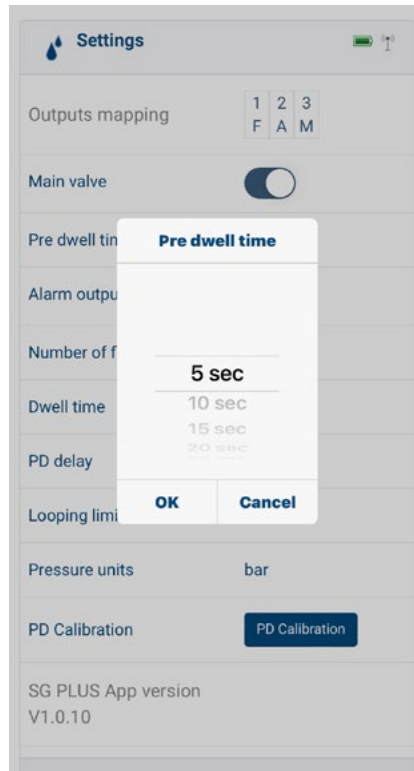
Settings

Outputs mapping

| 1 | 2 | 3 |
|---|---|---|
| F | A | M |

Main valve

Pre dwell tin

Alarm outpu

Number of f

Dwell time

PD delay

Looping limi

Pressure units bar

PD Calibration PD Calibration

SG PLUS App version V1.0.10

Pre dwell time

5 sec
10 sec
15 sec
20 sec

OK Cancel